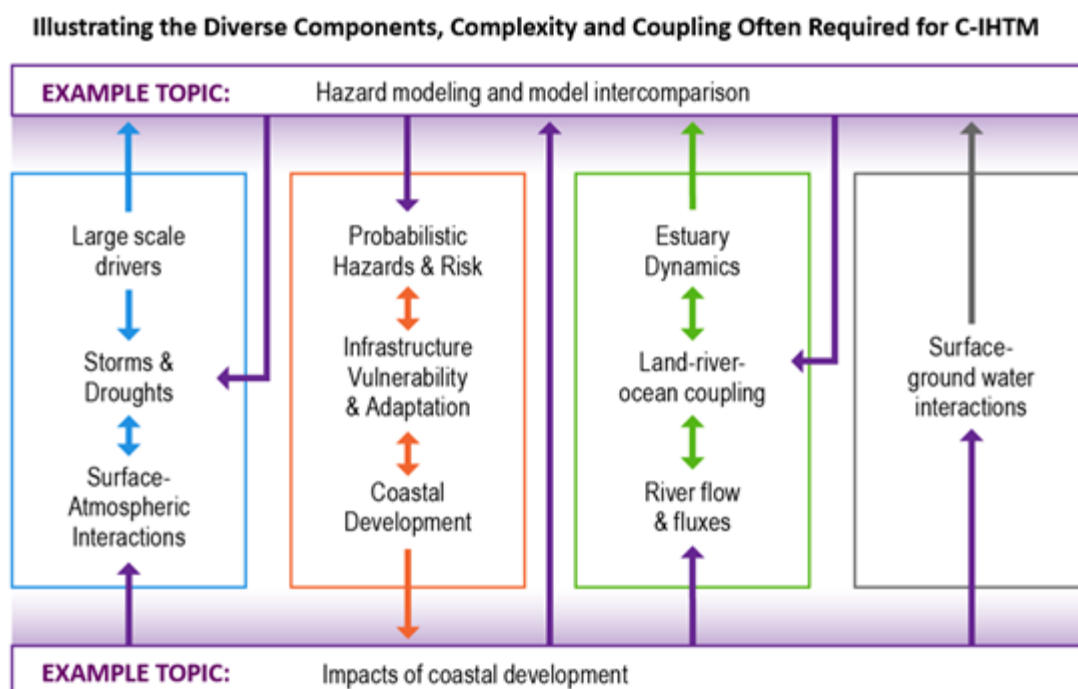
Illustrating the Diverse Components, Complexity and Coupling Often Required for C-IHTM

EXAMPLE TOPIC: Hazard modeling and model intercomparison

Large scale drivers

Storms & Droughts

Surface-Atmospheric Interactions

Probabilistic Hazards & Risk

Infrastructure Vulnerability & Adaptation

Coastal Development

Estuary Dynamics

Land-river-ocean coupling

River flow & fluxes

Surface-ground water interactions

EXAMPLE TOPIC: Impacts of coastal development